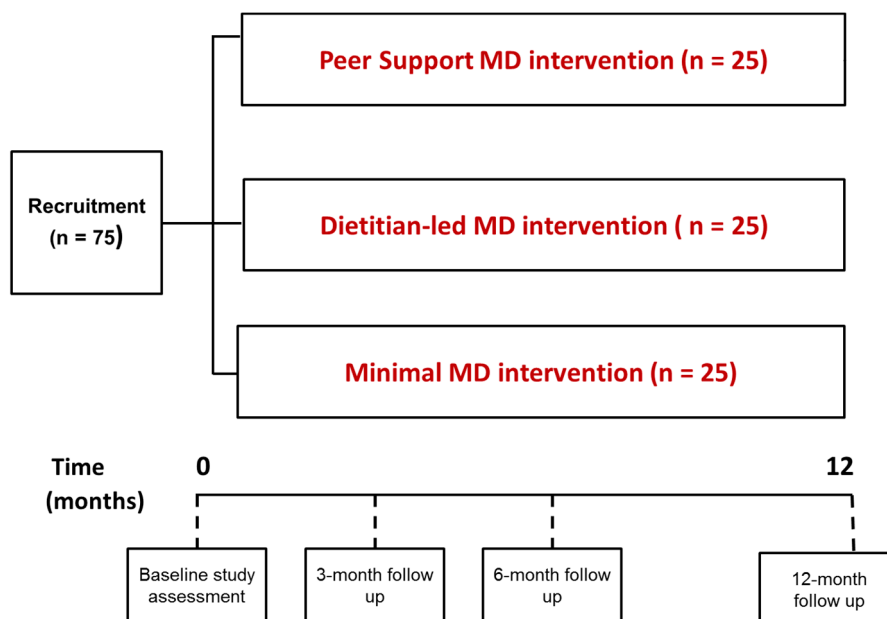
Recruitment
(n = 75)

Peer Support MD intervention (n = 25)

Dietitian-led MD intervention ( n = 25)

Minimal MD intervention (n = 25)

Time (months)

0

12

Baseline study assessment

3-month follow up

6-month follow up

12-month follow up